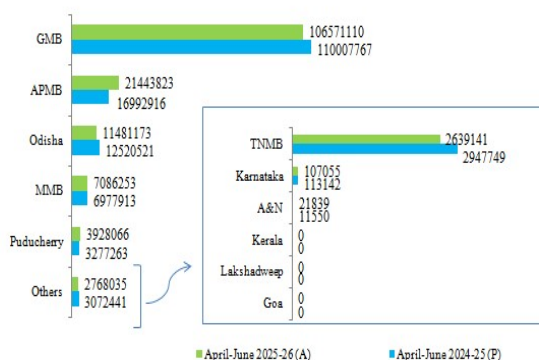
GMB
106571110
110007767

APMB
21443823
16992916

Odisha
11481173
12520521

MMB
7086253
6977913

Puducherry
3928066
3277263

Others
2768035
3072441

TNMB
2639141
2947749

Karnataka
107055
113142

A&N
21839
11550

Kerala
0
0

Lakshadweep
0
0

Goa
0
0

April-June 2025-26 (A)
April-June 2024-25 (P)